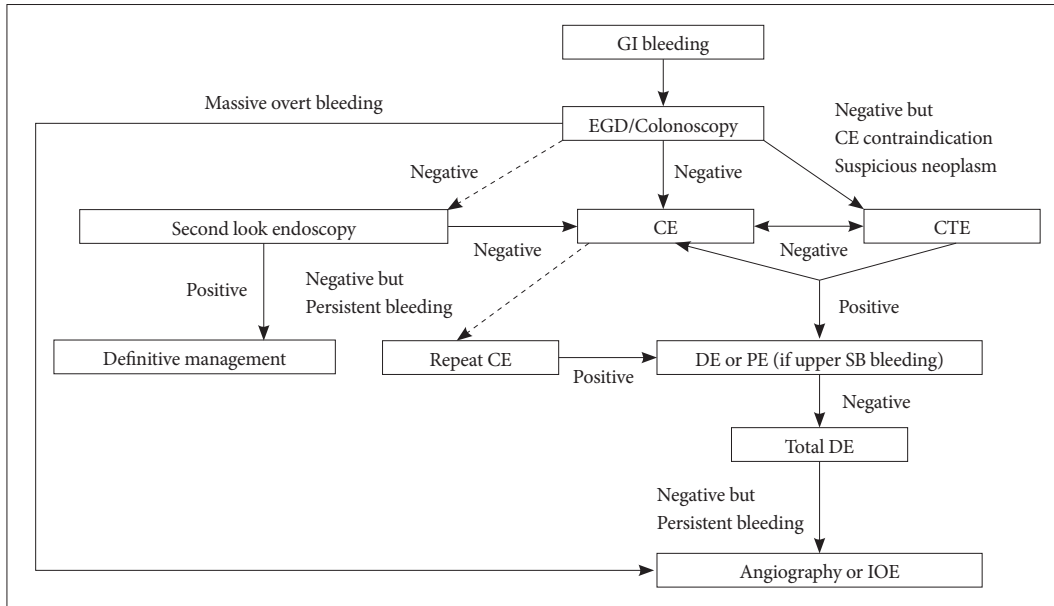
GI bleeding

Massive overt bleeding

EGD/Colonoscopy

Negative but
CE contraindication
Suspicious neoplasm

Negative

Negative

Second look endoscopy

Negative

CE

Negative

CTE

Positive

Negative but
Persistent bleeding

Positive

Definitive management

Repeat CE

Positive

DE or PE (if upper SB bleeding)

Negative

Total DE

Negative but
Persistent bleeding

Angiography or IOE